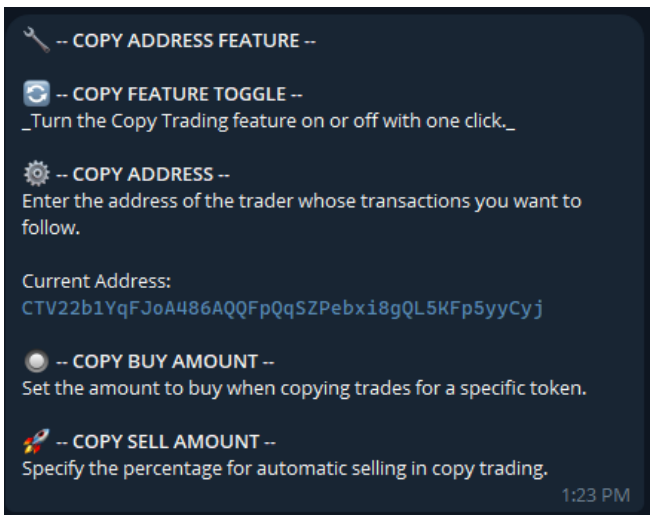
-- COPY ADDRESS FEATURE --

-- COPY FEATURE TOGGLE --
_Turn the Copy Trading feature on or off with one click._

-- COPY ADDRESS --
Enter the address of the trader whose transactions you want to follow.

Current Address:
CTV22b1YqFJoA486AQQFpQqSZPebxi8gQL5KFp5yyCyj

-- COPY BUY AMOUNT --
Set the amount to buy when copying trades for a specific token.

-- COPY SELL AMOUNT --
Specify the percentage for automatic selling in copy trading.

1:23 PM